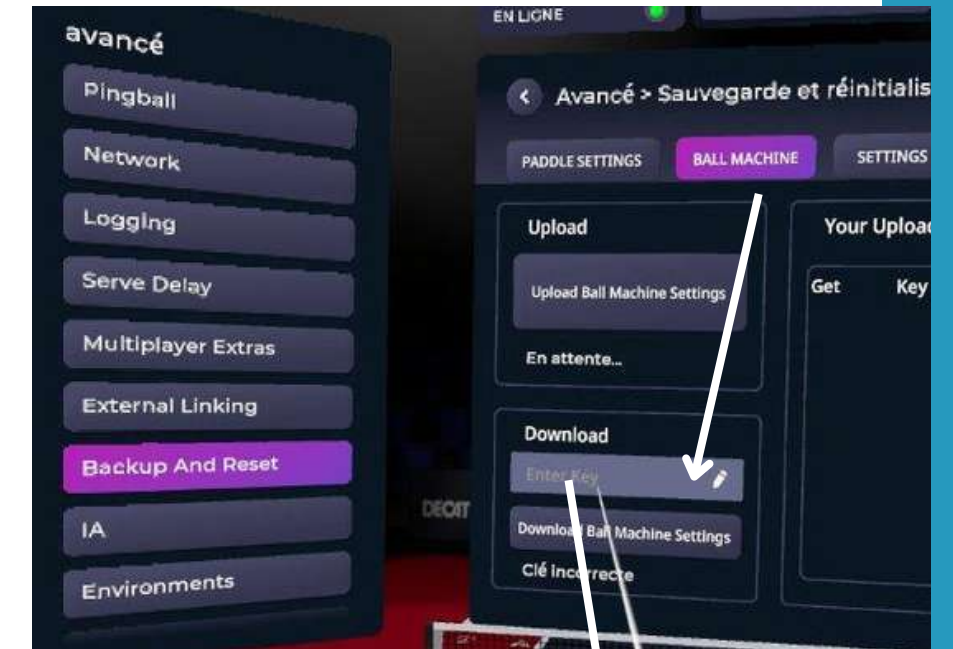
EN LIGNE

avancé

Pingball

Network

Logging

Serve Delay

Multiplayer Extras

External Linking

Backup And Reset

IA

Environments

Avancé > Sauvegarde et réinitialis

PADDLE SETTINGS

BALL MACHINE

SETTINGS

Upload

Upload Ball Machine Settings

En attente...

Your Uploa

Get

Key

Download

Enter Key

Download Ball Machine Settings

Clé incorrecte

DECIT